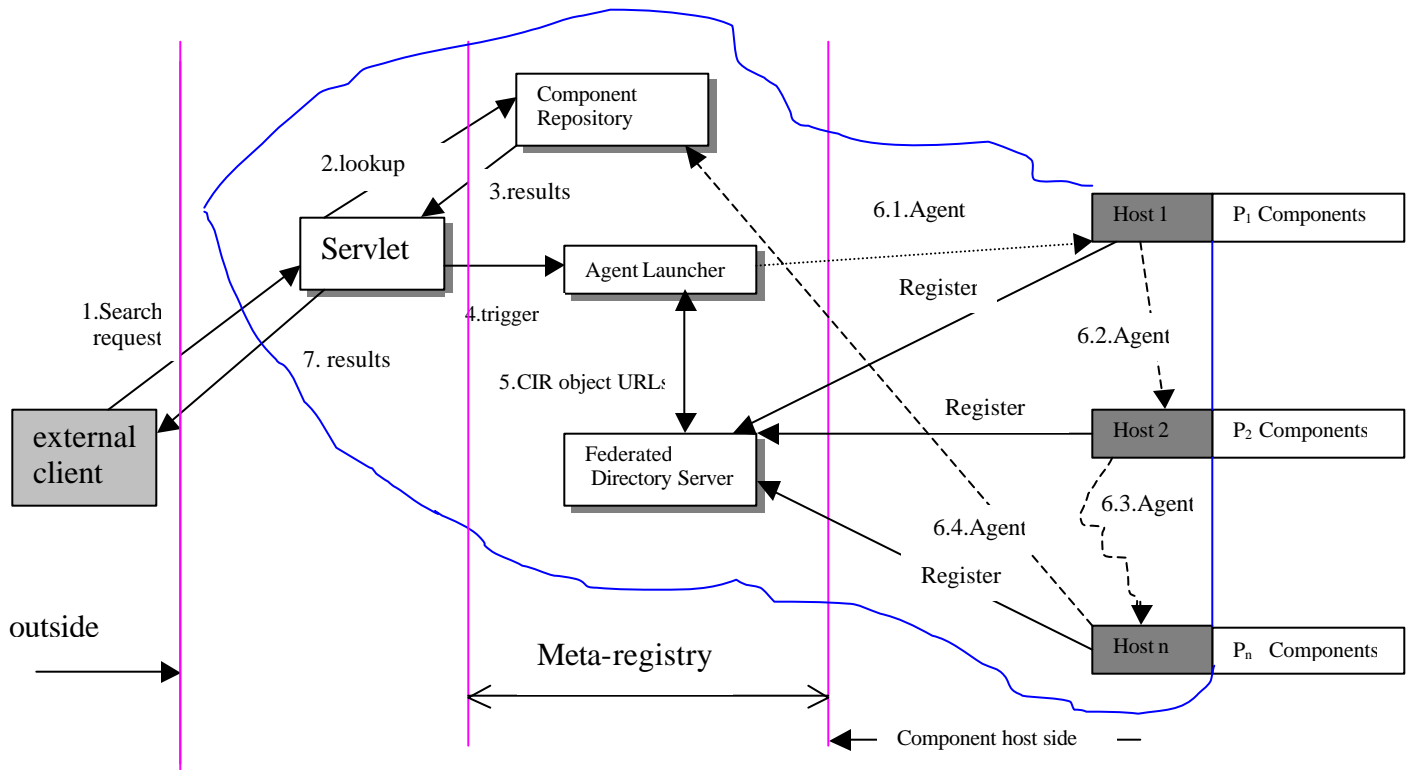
Component Repository

2.lookup

3.results

6.1.Agent

Host 1

$P_1$ Components

Servlet

Agent Launcher

Register

1.Search request

4.trigger

6.2.Agent

7. results

5.CIR object URLs

Register

Host 2

$P_2$ Components

external client

Federated Directory Server

6.3.Agent

6.4.Agent

Register

outside

Host n

$P_n$ Components

Meta-registry

Component host side